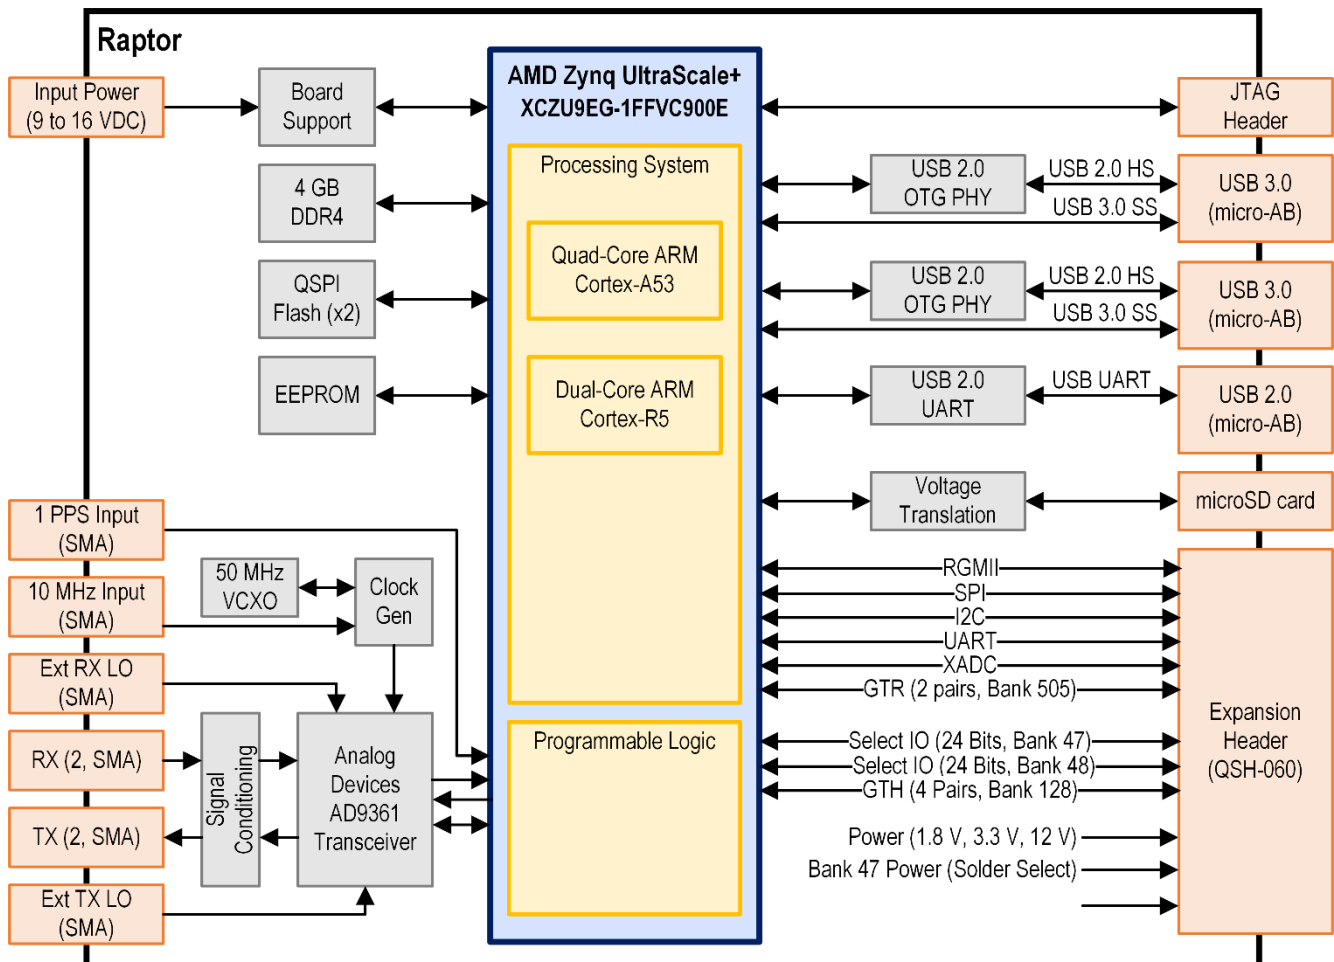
Raptor

Input Power
(9 to 16 VDC)

Board
Support

4 GB
DDR4

QSPI
Flash (x2)

EEPROM

AMD Zynq UltraScale+
XCZU9EG-1FFVC900E

Processing System

Quad-Core ARM
Cortex-A53

Dual-Core ARM
Cortex-R5

Programmable Logic

JTAG
Header

USB 2.0
OTG PHY

USB 2.0 HS

USB 3.0 SS

USB 3.0
(micro-AB)

USB 2.0
OTG PHY

USB 2.0 HS

USB 3.0 SS

USB 3.0
(micro-AB)

USB 2.0
UART

USB UART

USB 2.0
(micro-AB)

Voltage
Translation

microSD card

RGMII
SPI
I2C
UART
XADC
GTR (2 pairs, Bank 505)
Select IO (24 Bits, Bank 47)
Select IO (24 Bits, Bank 48)
GTH (4 Pairs, Bank 128)
Power (1.8 V, 3.3 V, 12 V)
Bank 47 Power (Solder Select)

Expansion
Header
(QSH-060)

1 PPS Input
(SMA)

10 MHz Input
(SMA)

50 MHz
VCXO

Clock
Gen

Ext RX LO
(SMA)

RX (2, SMA)

TX (2, SMA)

Ext TX LO
(SMA)

Signal
Conditioning

Analog
Devices
AD9361
Transceiver